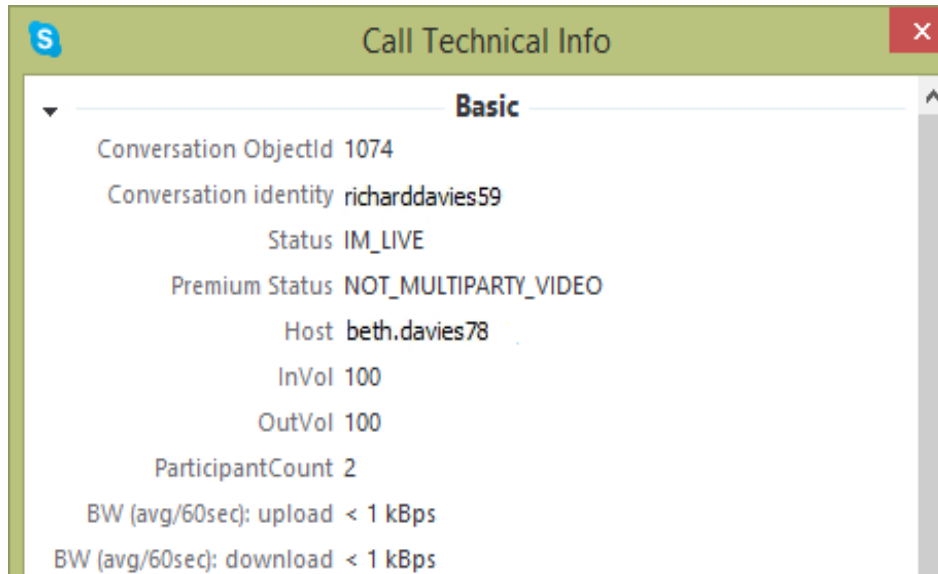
Call Technical Info

Basic

Conversation ObjectId 1074

Conversation identity richarddavies59

Status IM_LIVE

Premium Status NOT_MULTIPARTY_VIDEO

Host beth.davies78

InVol 100

OutVol 100

ParticipantCount 2

BW (avg/60sec): upload < 1 kBps

BW (avg/60sec): download < 1 kBps